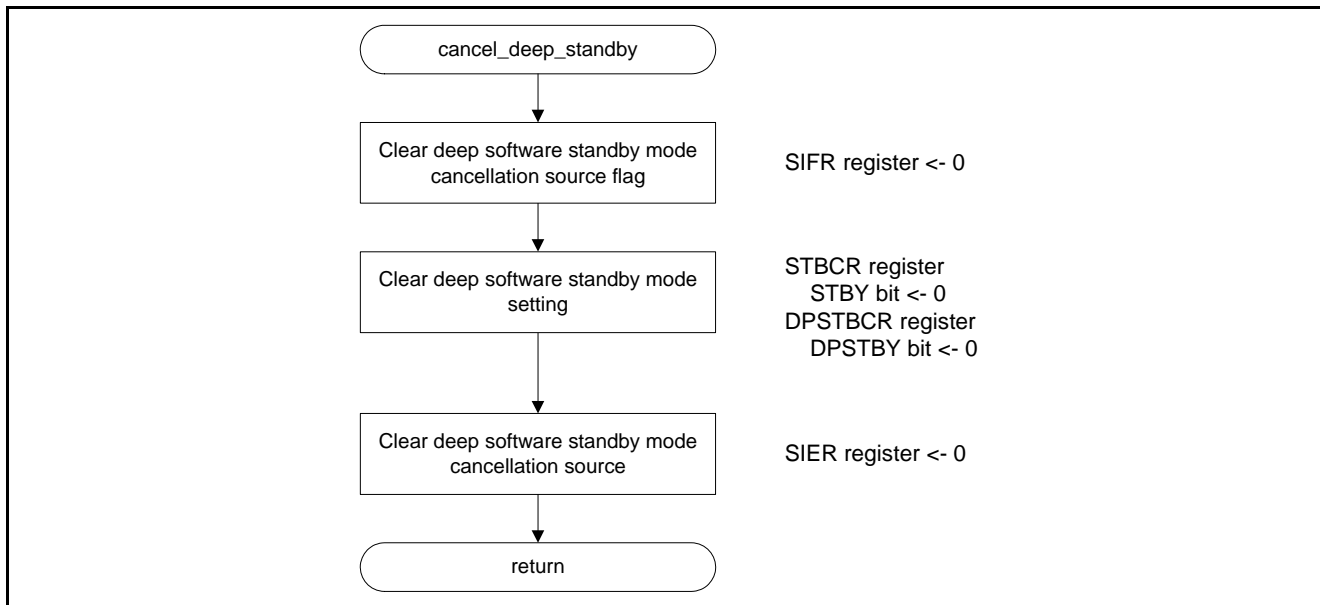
cancel_deep_standby

Clear deep software standby mode cancellation source flag

SIFR register <- 0

Clear deep software standby mode setting

STBCR register
STBY bit <- 0
DPSTBCR register
DPSTBY bit <- 0

Clear deep software standby mode cancellation source

SIER register <- 0

return